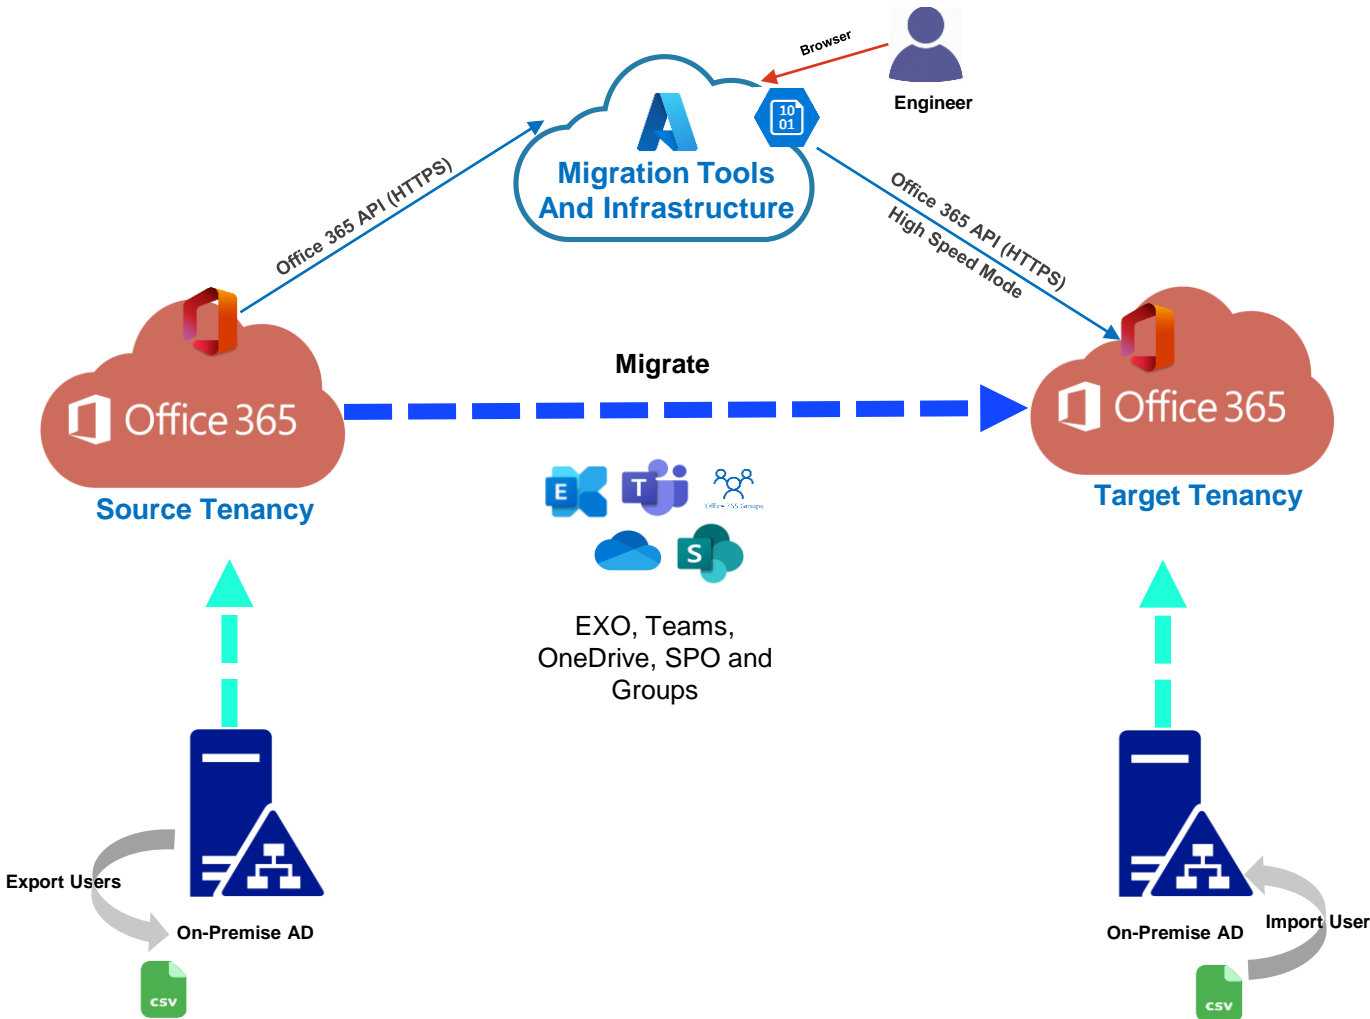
Browser

Engineer

10
01

Migration Tools
And Infrastructure

Office 365 API (HTTPS)

Office 365 API (HTTPS)
High Speed Mode

Office 365

Source Tenancy

Migrate

Office 365

Target Tenancy

E

T

Office 365 Groups

S

EXO, Teams,
OneDrive, SPO and
Groups

Export Users

On-Premise AD

CSV

On-Premise AD

Import User

CSV